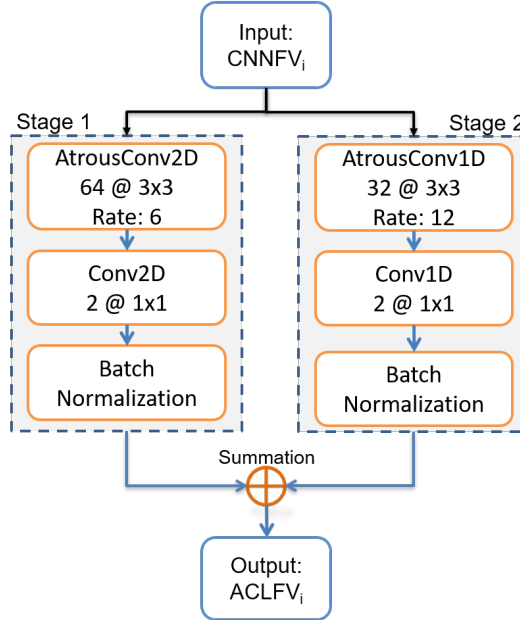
Input:
$CNNFV_i$

Stage 1

AtrousConv2D
64 @ 3x3
Rate: 6

Conv2D
2 @ 1x1

Batch
Normalization

Stage 2

AtrousConv1D
32 @ 3x3
Rate: 12

Conv1D
2 @ 1x1

Batch
Normalization

Summation

Output:
$ACLFV_i$